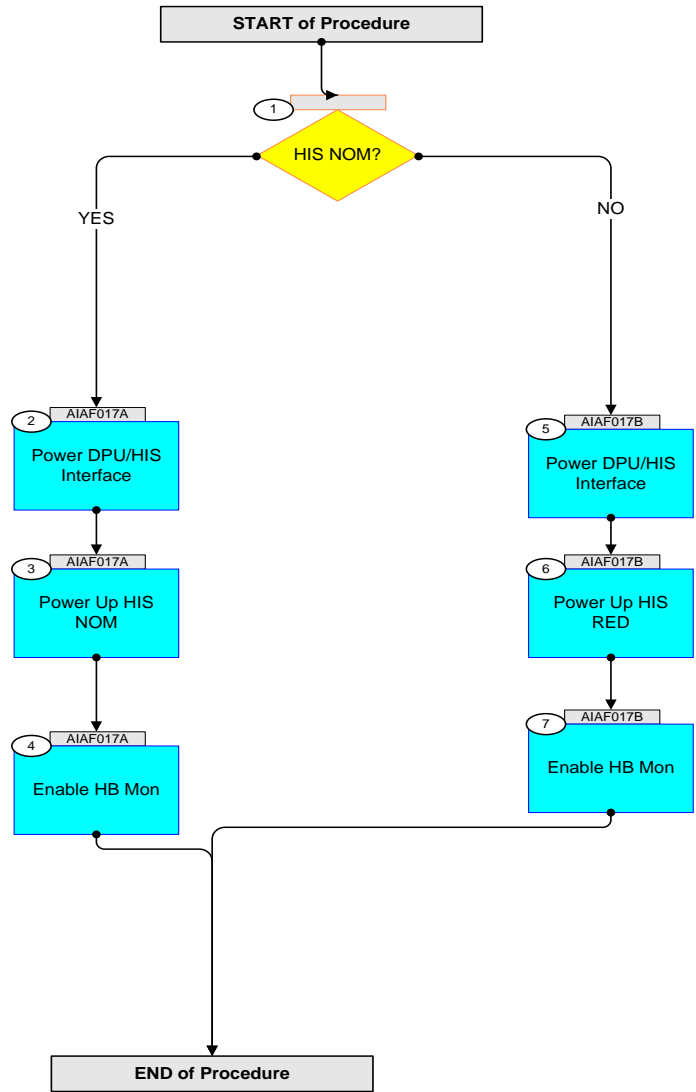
START of Procedure

1

HIS NOM?

YES

NO

2 AIAF017A
Power DPU/HIS Interface

3 AIAF017A
Power Up HIS NOM

4 AIAF017A
Enable HB Mon

5 AIAF017B
Power DPU/HIS Interface

6 AIAF017B
Power Up HIS RED

7 AIAF017B
Enable HB Mon

END of Procedure